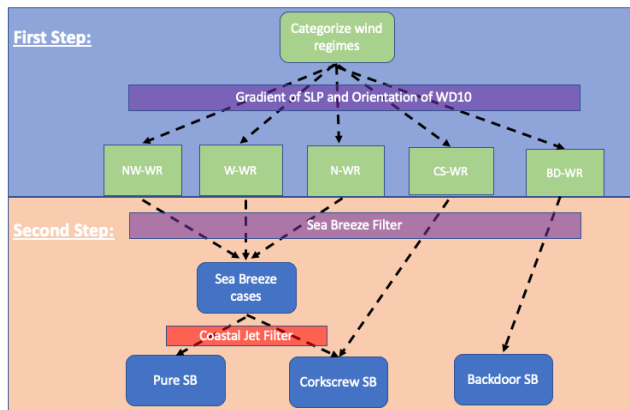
First Step:

Categorize wind regimes

Gradient of SLP and Orientation of WD10

NW-WR

W-WR

N-WR

CS-WR

BD-WR

Second Step:

Sea Breeze Filter

Sea Breeze cases

Coastal Jet Filter

Pure SB

Corkscrew SB

Backdoor SB